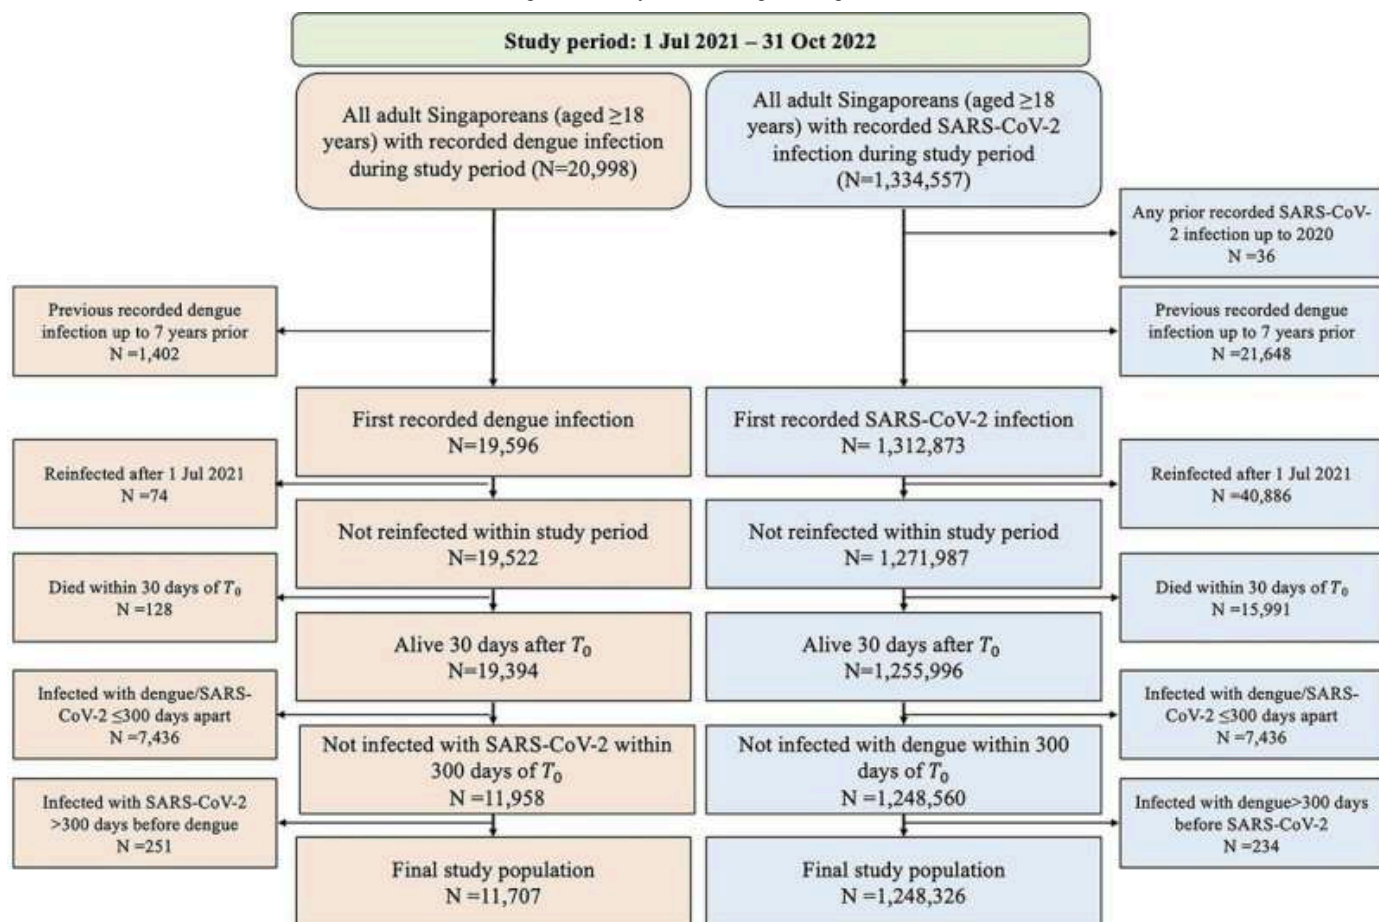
Study period: 1 Jul 2021 – 31 Oct 2022

All adult Singaporeans (aged ≥18 years) with recorded dengue infection during study period (N=20,998)

All adult Singaporeans (aged ≥18 years) with recorded SARS-CoV-2 infection during study period (N=1,334,557)

Any prior recorded SARS-CoV-2 infection up to 2020 N =36

Previous recorded dengue infection up to 7 years prior N =1,402

Previous recorded dengue infection up to 7 years prior N =21,648

First recorded dengue infection N=19,596

First recorded SARS-CoV-2 infection N= 1,312,873

Reinfected after 1 Jul 2021 N =74

Reinfected after 1 Jul 2021 N =40,886

Not reinfected within study period N=19,522

Not reinfected within study period N= 1,271,987

Died within 30 days of $T_0$ N =128

Died within 30 days of $T_0$ N =15,991

Alive 30 days after $T_0$ N=19,394

Alive 30 days after $T_0$ N=1,255,996

Infected with dengue/SARS-CoV-2 ≤300 days apart N =7,436

Infected with dengue/SARS-CoV-2 ≤300 days apart N =7,436

Not infected with SARS-CoV-2 within 300 days of $T_0$ N =11,958

Not infected with dengue within 300 days of $T_0$ N =1,248,560

Infected with SARS-CoV-2 >300 days before dengue N =251

Infected with dengue>300 days before SARS-CoV-2 N =234

Final study population N =11,707

Final study population N =1,248,326